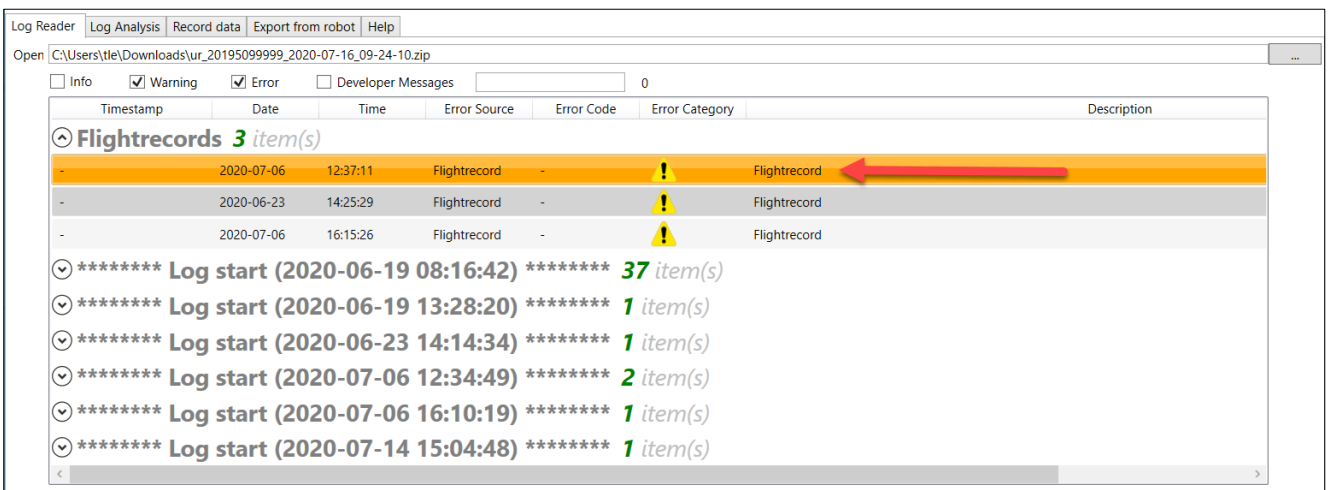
Log Reader | Log Analysis | Record data | Export from robot | Help

Open C:\Users\tle\Downloads\ur_20195099999_2020-07-16_09-24-10.zip ...

Info  Warning  Error  Developer Messages  0

| Timestamp | Date | Time | Error Source | Error Code | Error Category | Description |
|---|---|---|---|---|---|---|
| **Flightrecords 3 item(s)** | | | | | | |
| - | 2020-07-06 | 12:37:11 | Flightrecord | - | ! | Flightrecord |
| - | 2020-06-23 | 14:25:29 | Flightrecord | - | ! | Flightrecord |
| - | 2020-07-06 | 16:15:26 | Flightrecord | - | ! | Flightrecord |

******** Log start (2020-06-19 08:16:42) ******** 37 item(s)
******** Log start (2020-06-19 13:28:20) ******** 1 item(s)
******** Log start (2020-06-23 14:14:34) ******** 1 item(s)
******** Log start (2020-07-06 12:34:49) ******** 2 item(s)
******** Log start (2020-07-06 16:10:19) ******** 1 item(s)
******** Log start (2020-07-14 15:04:48) ******** 1 item(s)